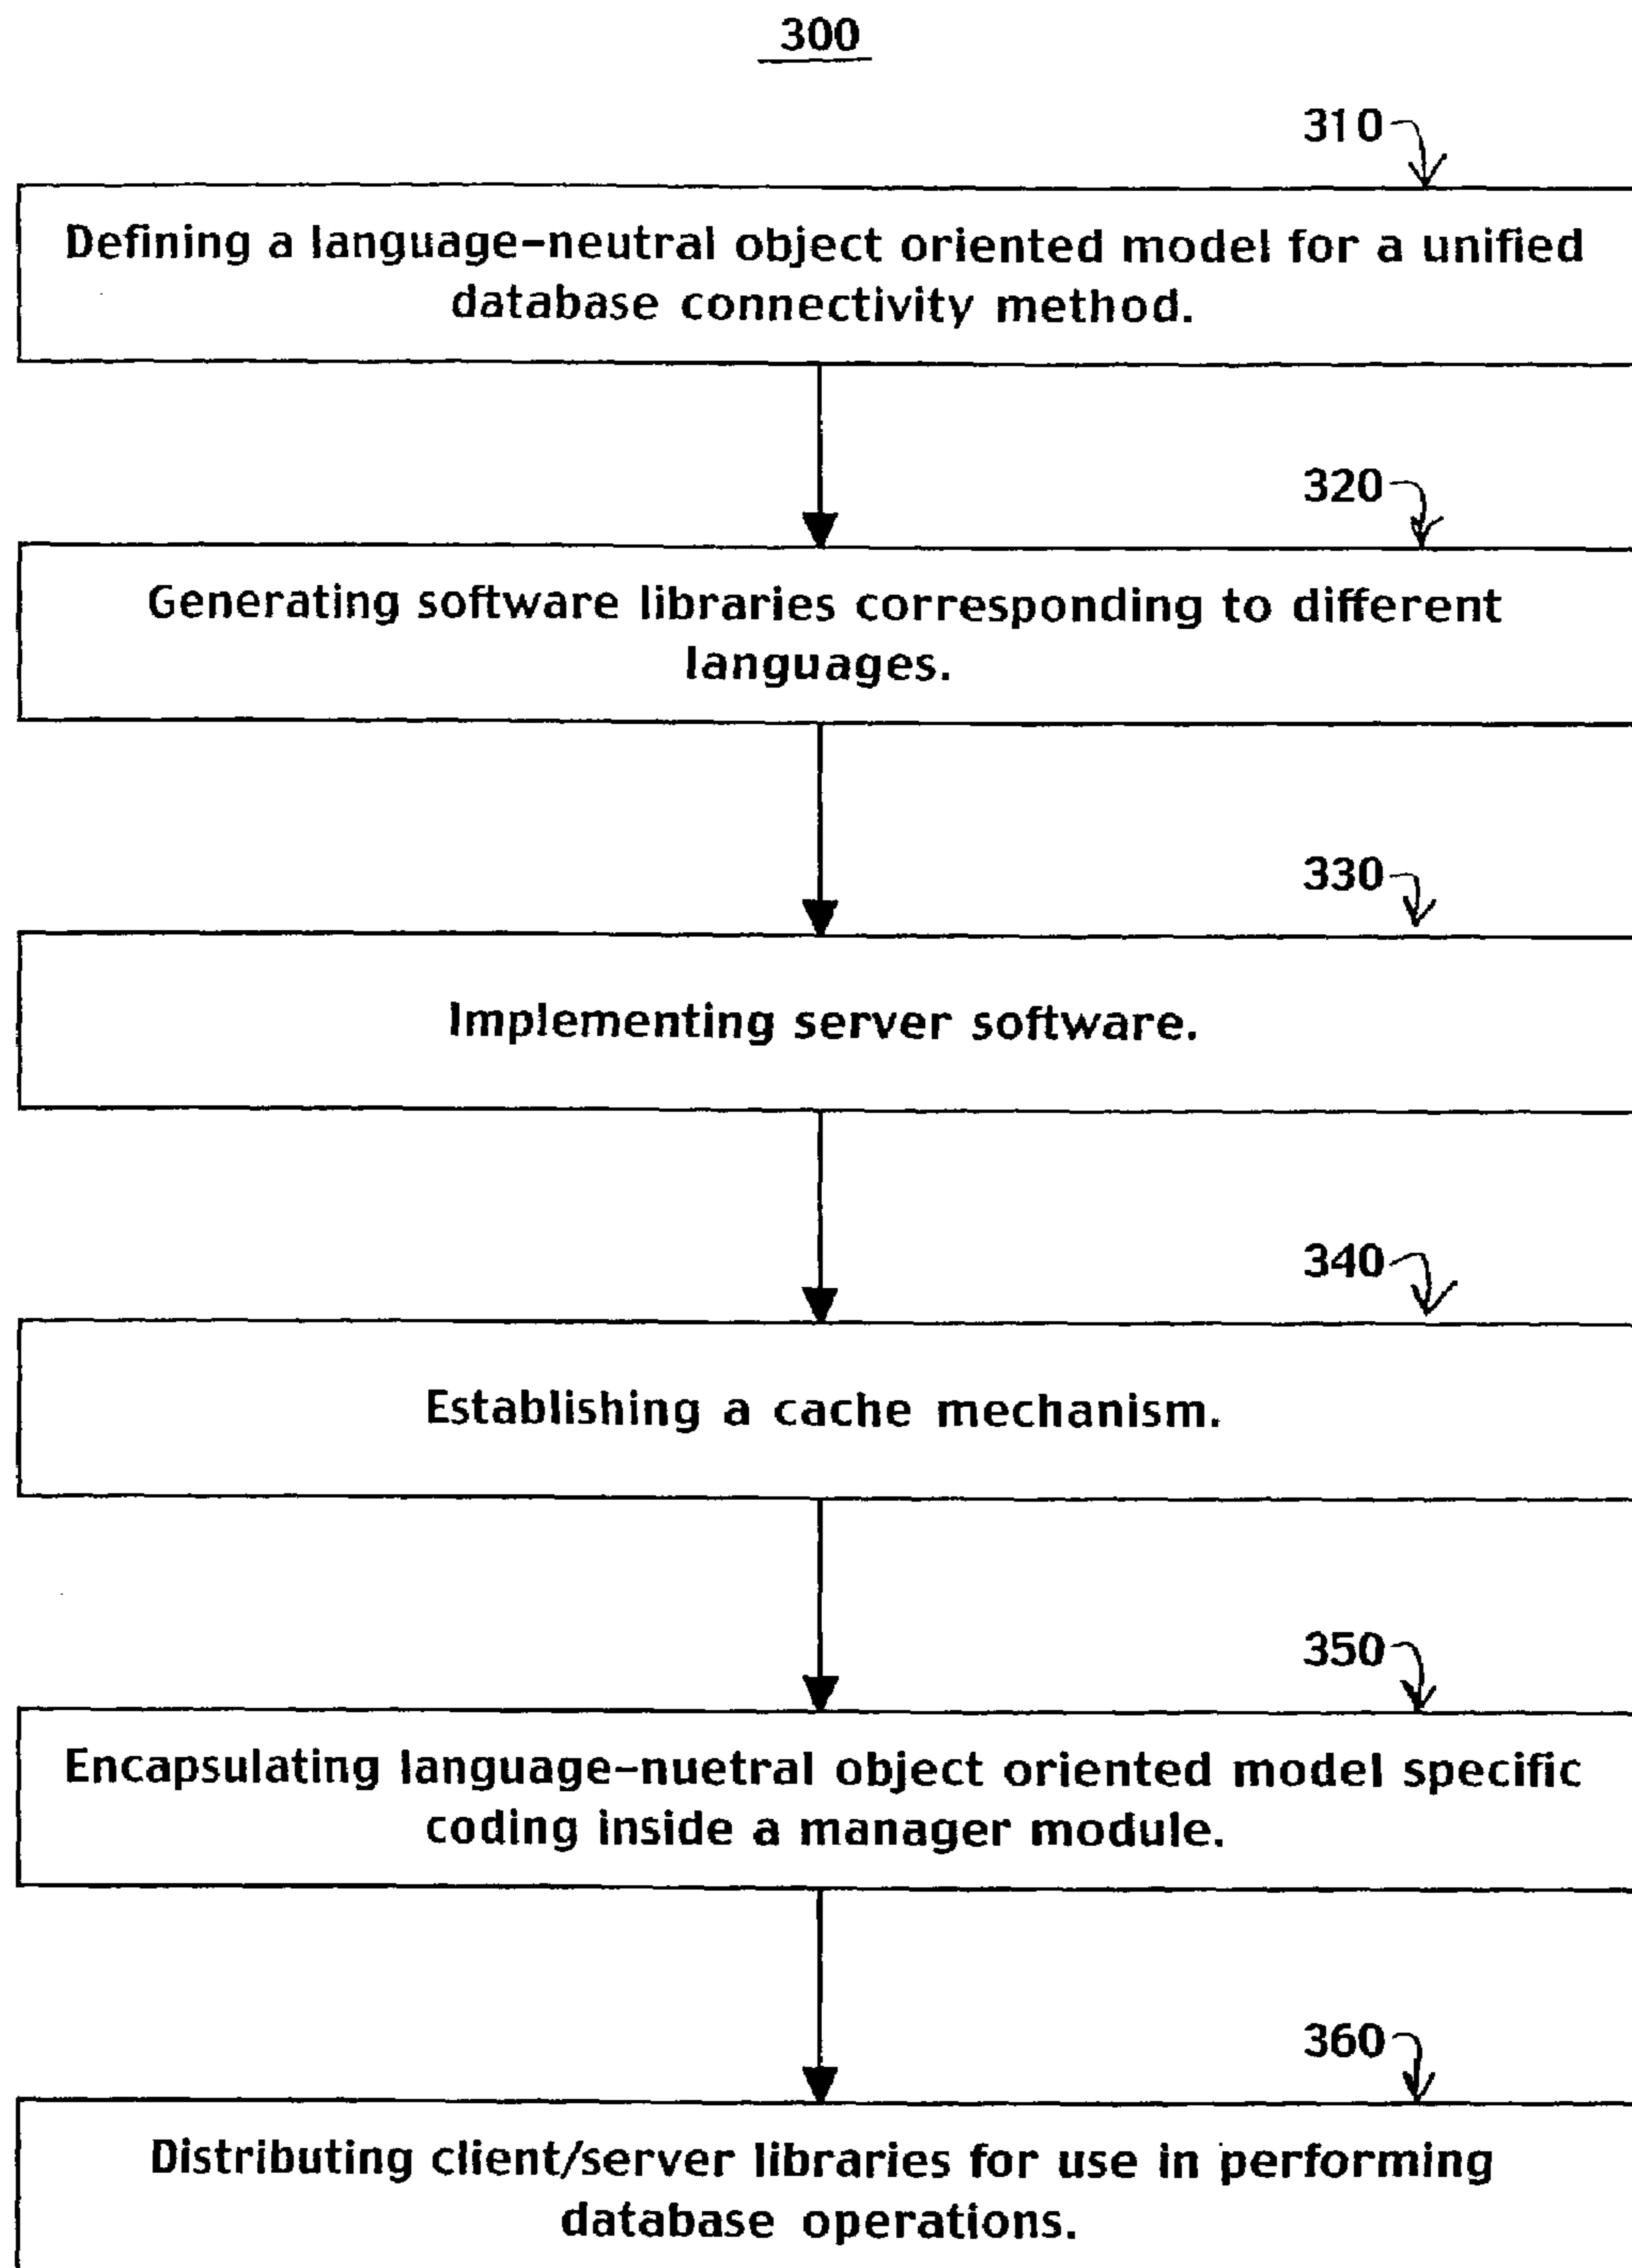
300

310

Defining a language-neutral object oriented model for a unified database connectivity method.

320

Generating software libraries corresponding to different languages.

330

Implementing server software.

340

Establishing a cache mechanism.

350

Encapsulating language-nuetral object oriented model specific coding inside a manager module.

360

Distributing client/server libraries for use in performing database operations.